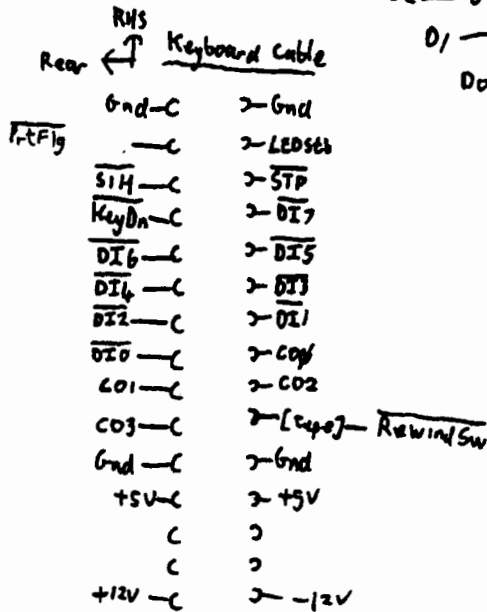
RHS

Rear

Keyboard Cable

$D_1$ —

Do

| | |
|---|---|
| Gnd—C | ⊃—Gnd |
| $\overline{PrtFlg}$ —C | ⊃—LEDStb |
| $\overline{SIH}$—C | ⊃—$\overline{STP}$ |
| $\overline{KeyDn}$—C | ⊃—$\overline{DI7}$ |
| $\overline{DI6}$—C | ⊃—$\overline{DI5}$ |
| $\overline{DI4}$—C | ⊃—$\overline{DI3}$ |
| $\overline{DI2}$—C | ⊃—$\overline{DI1}$ |
| $\overline{DI0}$—C | ⊃—CO0 |
| CO1—C | ⊃—CO2 |
| CO3—C | ⊃—[tape]— $\overline{RewindSw}$ |
| Gnd—C | ⊃—Gnd |
| +5V—C | ⊃—+5V |
| C | ⊃ |
| C | ⊃ |
| +12V—C | ⊃—−12V |